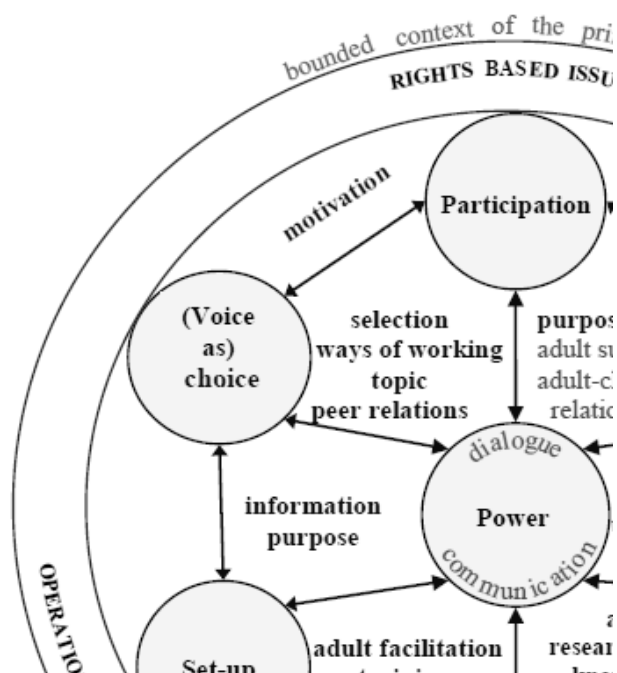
bounded context of the pri

RIGHTS BASED ISSU

motivation

Participation

(Voice as) choice

selection
ways of working
topic
peer relations

purpos
adult su
adult-c
relatio

dialogue

Power

communication

information
purpose

OPERATIO

Set-up

adult facilitation

a
resea
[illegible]